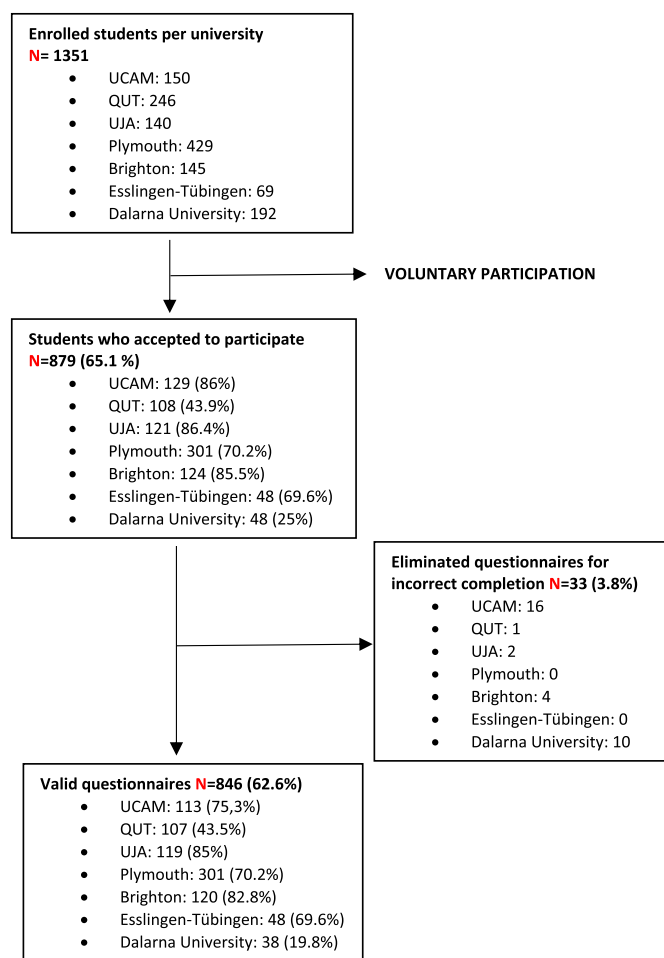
**Enrolled students per university**
**N= 1351**

- UCAM: 150
- QUT: 246
- UJA: 140
- Plymouth: 429
- Brighton: 145
- Esslingen-Tübingen: 69
- Dalarna University: 192

**VOLUNTARY PARTICIPATION**

**Students who accepted to participate**
**N=879 (65.1 %)**

- UCAM: 129 (86%)
- QUT: 108 (43.9%)
- UJA: 121 (86.4%)
- Plymouth: 301 (70.2%)
- Brighton: 124 (85.5%)
- Esslingen-Tübingen: 48 (69.6%)
- Dalarna University: 48 (25%)

**Eliminated questionnaires for incorrect completion N=33 (3.8%)**

- UCAM: 16
- QUT: 1
- UJA: 2
- Plymouth: 0
- Brighton: 4
- Esslingen-Tübingen: 0
- Dalarna University: 10

**Valid questionnaires N=846 (62.6%)**

- UCAM: 113 (75,3%)
- QUT: 107 (43.5%)
- UJA: 119 (85%)
- Plymouth: 301 (70.2%)
- Brighton: 120 (82.8%)
- Esslingen-Tübingen: 48 (69.6%)
- Dalarna University: 38 (19.8%)